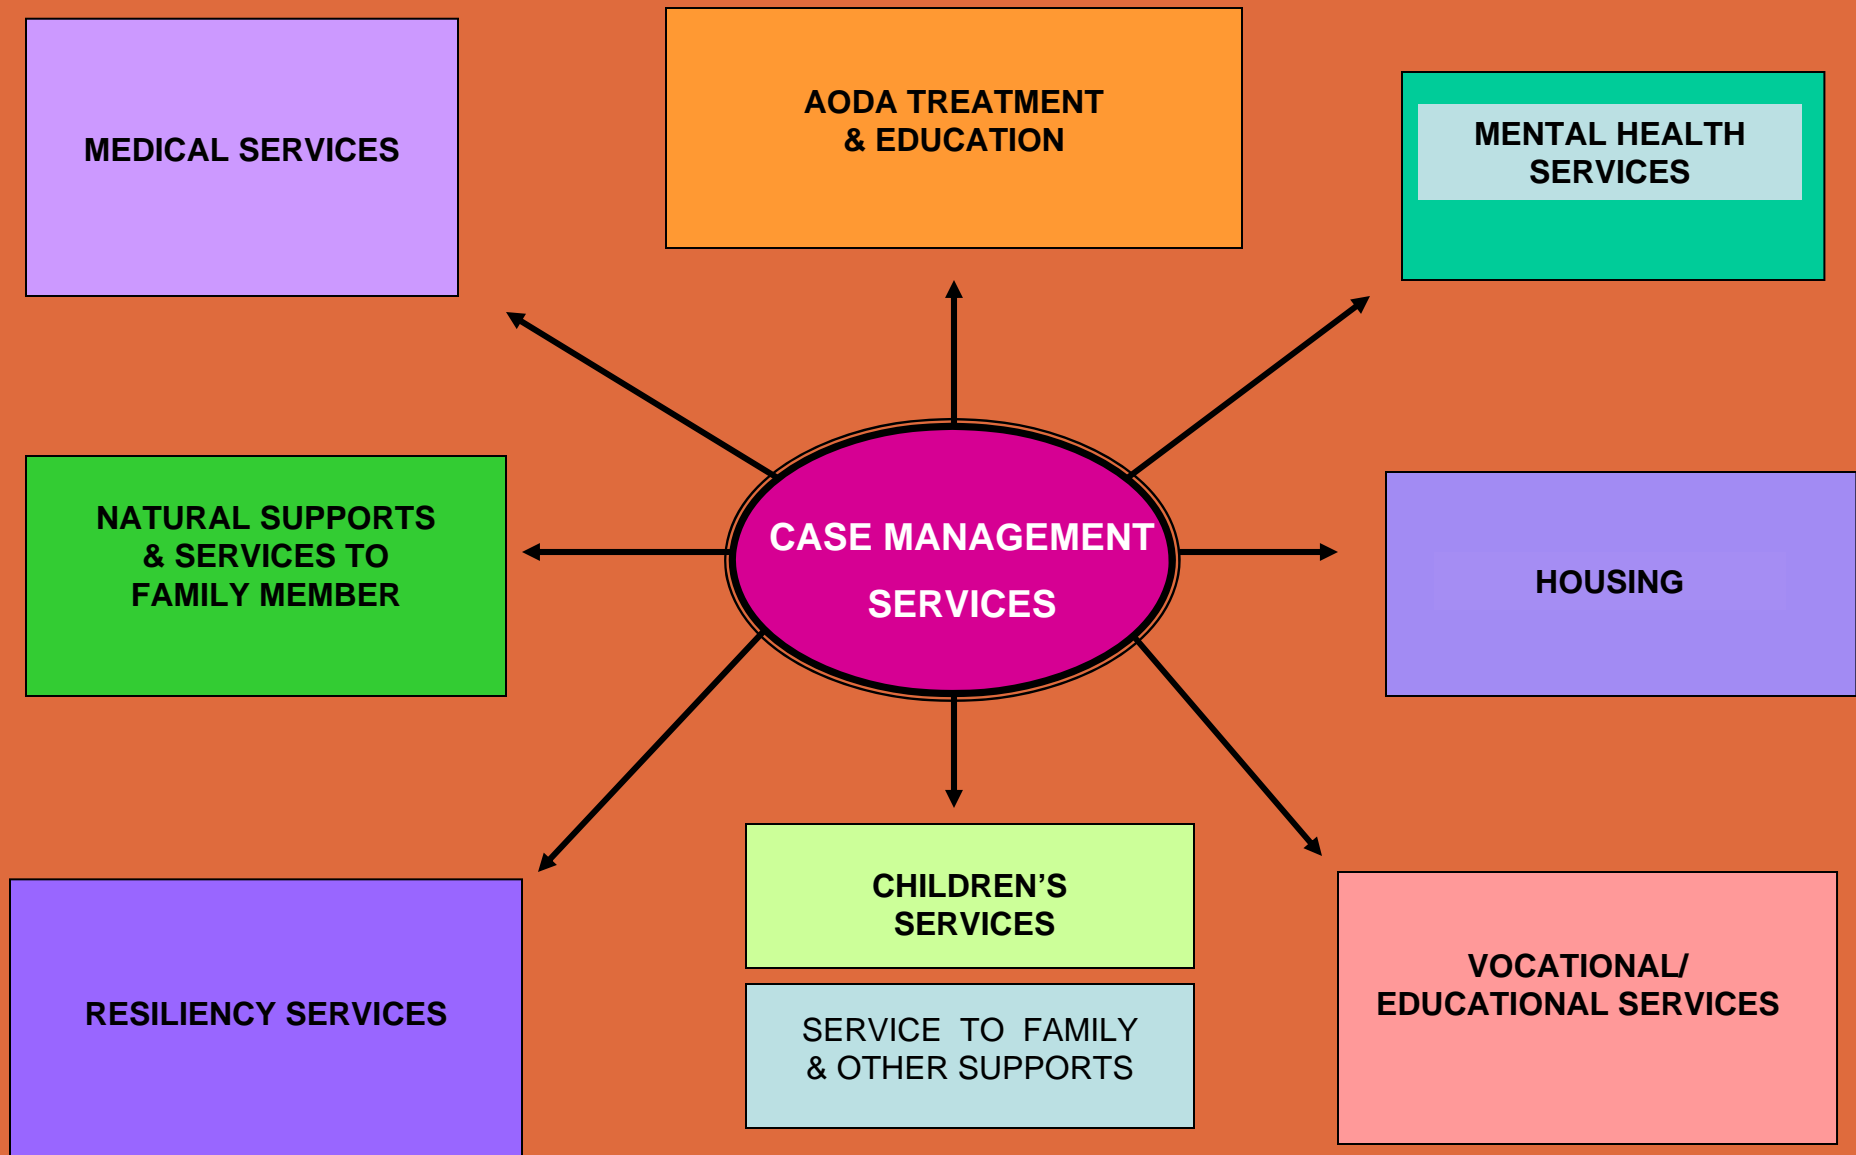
MEDICAL SERVICES

AODA TREATMENT
& EDUCATION

MENTAL HEALTH
SERVICES

NATURAL SUPPORTS
& SERVICES TO
FAMILY MEMBER

CASE MANAGEMENT
SERVICES

HOUSING

RESILIENCY SERVICES

CHILDREN'S
SERVICES

SERVICE TO FAMILY
& OTHER SUPPORTS

VOCATIONAL/
EDUCATIONAL SERVICES